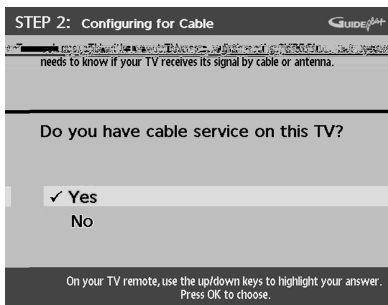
STEP 2: Configuring for Cable

GUIDE Plus+

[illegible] needs to know if your TV receives its signal by cable or antenna.

Do you have cable service on this TV?

✓ Yes
No

On your TV remote, use the up/down keys to highlight your answer. Press OK to choose.